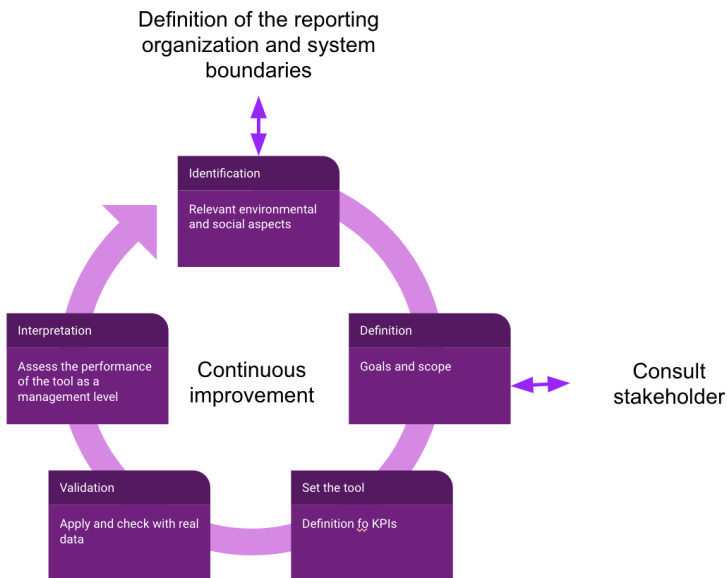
Definition of the reporting organization and system boundaries

Identification

Relevant environmental and social aspects

Interpretation

Assess the performance of the tool as a management level

Continuous improvement

Definition

Goals and scope

Consult stakeholder

Validation

Apply and check with real data

Set the tool

Definition fo KPIs